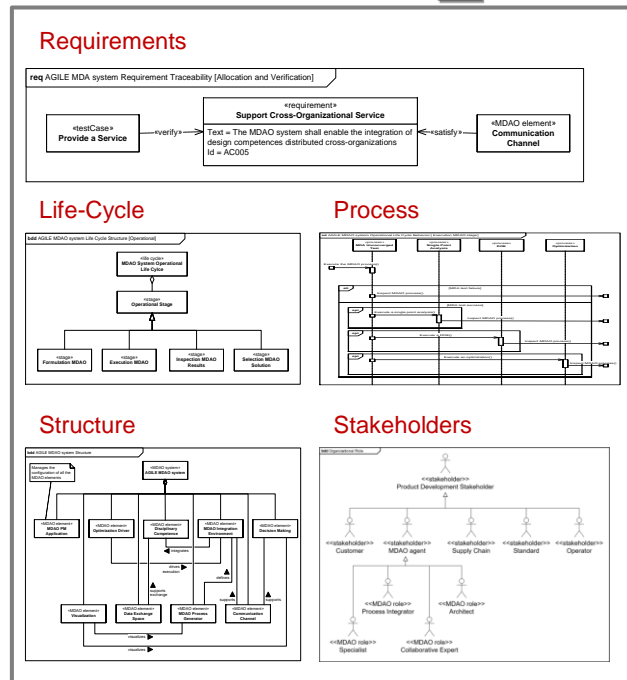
Requirements

req AGILE MDA system Requirement Traceability [Allocation and Verification]

«testCase»
Provide a Service

«verify»

«requirement»
Support Cross-Organizational Service

Text = The MDAO system shall enable the integration of design competences distributed cross-organizations
Id = AC005

«satisfy»

«MDAO element»
Communication Channel

Life-Cycle

bdd AGILE MDAO system Life Cycle Structure [Operational]

«life cycle»
MDAO System Operational Life Cycle

«stage»
Operational Stage

«stage»
Formulation MDAO

«stage»
Execution MDAO

«stage»
Inspection MDAO Results

«stage»
Selection MDAO Solution

Process

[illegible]

Structure

bdd AGILE MDAO system Structure

Manages the configuration of all the MDAO elements

«MDAO system»
AGILE MDAO system

«MDAO element»
MDAO PM Application

«MDAO element»
Optimization Driver

«MDAO element»
Disciplinary Competence

«MDAO element»
MDAO Integration Environment

«MDAO element»
Decision Making

integrates

drives execution

defines

supports

supports exchange

supports

«MDAO element»
Visualization

«MDAO element»
Data Exchange Space

«MDAO element»
MDAO Process Generator

«MDAO element»
Communication Channel

visualizes

visualizes

Stakeholders

bdd Organizational Role

<<stakeholder>>
Product Development Stakeholder

<<stakeholder>>
Customer

<<stakeholder>>
MDAO agent

<<stakeholder>>
Supply Chain

<<stakeholder>>
Standard

<<stakeholder>>
Operator

<<MDAO role>>
Process Integrator

<<MDAO role>>
Architect

<<MDAO role>>
Specialist

<<MDAO role>>
Collaborative Expert